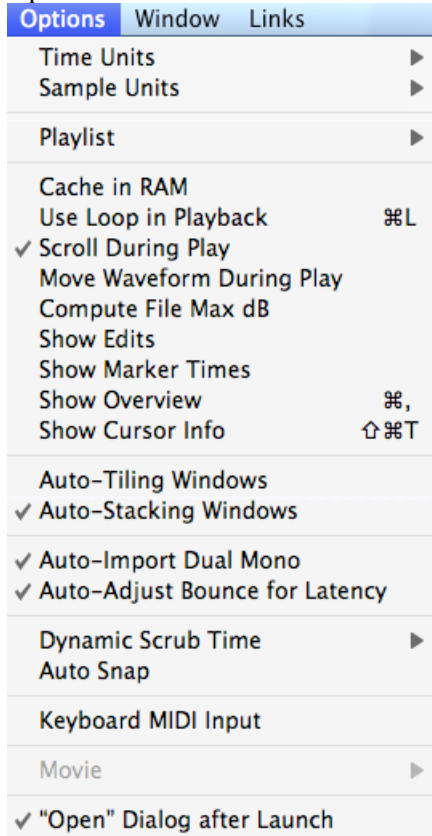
Options Window Links

Time Units ▶
Sample Units ▶

Playlist ▶

Cache in RAM
Use Loop in Playback ⌘L
✓ Scroll During Play
Move Waveform During Play
Compute File Max dB
Show Edits
Show Marker Times
Show Overview ⌘,
Show Cursor Info ⇧⌘T

Auto-Tiling Windows
✓ Auto-Stacking Windows

✓ Auto-Import Dual Mono
✓ Auto-Adjust Bounce for Latency

Dynamic Scrub Time ▶
Auto Snap

Keyboard MIDI Input

Movie ▶

✓ "Open" Dialog after Launch